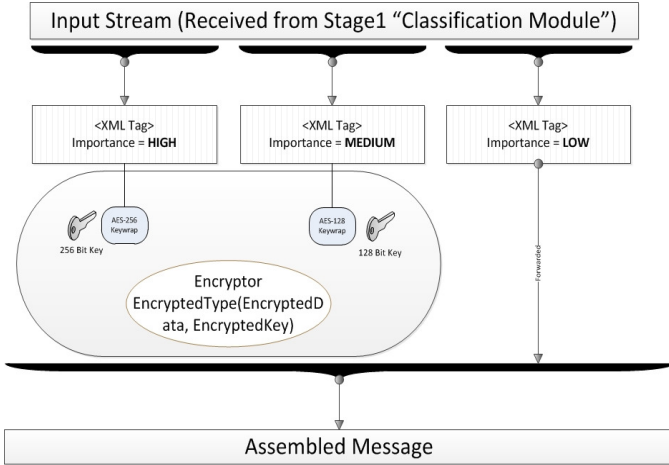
Input Stream (Received from Stage1 “Classification Module”)

<XML Tag>
Importance = HIGH

<XML Tag>
Importance = MEDIUM

<XML Tag>
Importance = LOW

AES-256
Keywrap

256 Bit Key

AES-128
Keywrap

128 Bit Key

Forwarded

Encryptor
EncryptedType(EncryptedData, EncryptedKey)

Assembled Message